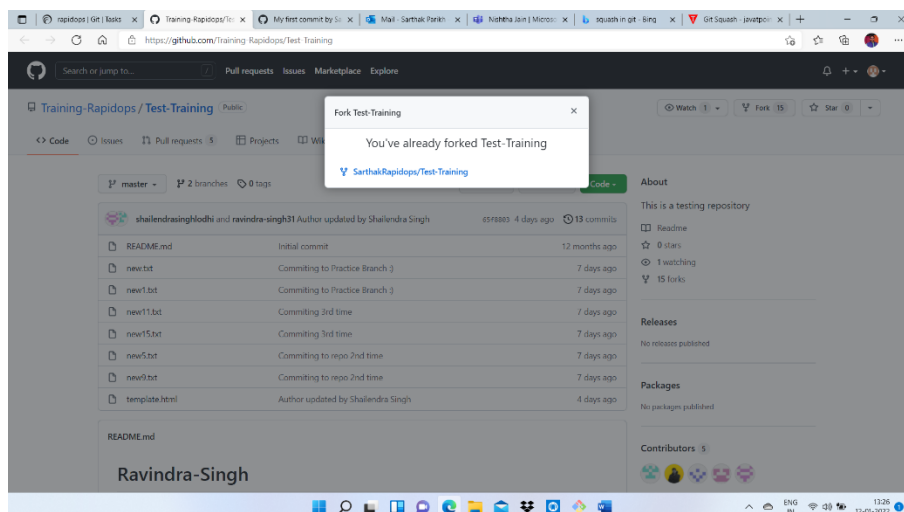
rapidops | Git | Tasks × Training-Rapidops/Te × My first commit by Sa × Mail - Sarthak Parikh × Nishtha Jain | Microso × squash in git - Bing × Git Squash - javatpoi ×

https://github.com/Training-Rapidops/Test-Training

Search or jump to... / Pull requests Issues Marketplace Explore

Training-Rapidops / Test-Training Public

Watch 1 Fork 15 Star 0

Code Issues Pull requests 5 Projects Wi

master 2 branches 0 tags

Code

Fork Test-Training

You've already forked Test-Training

SarthakRapidops/Test-Training

shailendrasinghlodhi and ravindra-singh31 Author updated by Shailendra Singh 05f8883 4 days ago 13 commits

| | | |
|---|---|---|
| README.md | Initial commit | 12 months ago |
| new.txt | Commiting to Practice Branch :) | 7 days ago |
| new1.txt | Commiting to Practice Branch :) | 7 days ago |
| new11.txt | Commiting 3rd time | 7 days ago |
| new15.txt | Commiting 3rd time | 7 days ago |
| new5.txt | Commiting to repo 2nd time | 7 days ago |
| new9.txt | Commiting to repo 2nd time | 7 days ago |
| template.html | Author updated by Shailendra Singh | 4 days ago |

README.md

Ravindra-Singh

About

This is a testing repository

Readme

0 stars

1 watching

15 forks

Releases

No releases published

Packages

No packages published

Contributors 5

ENG IN 13:26 12-01-2022